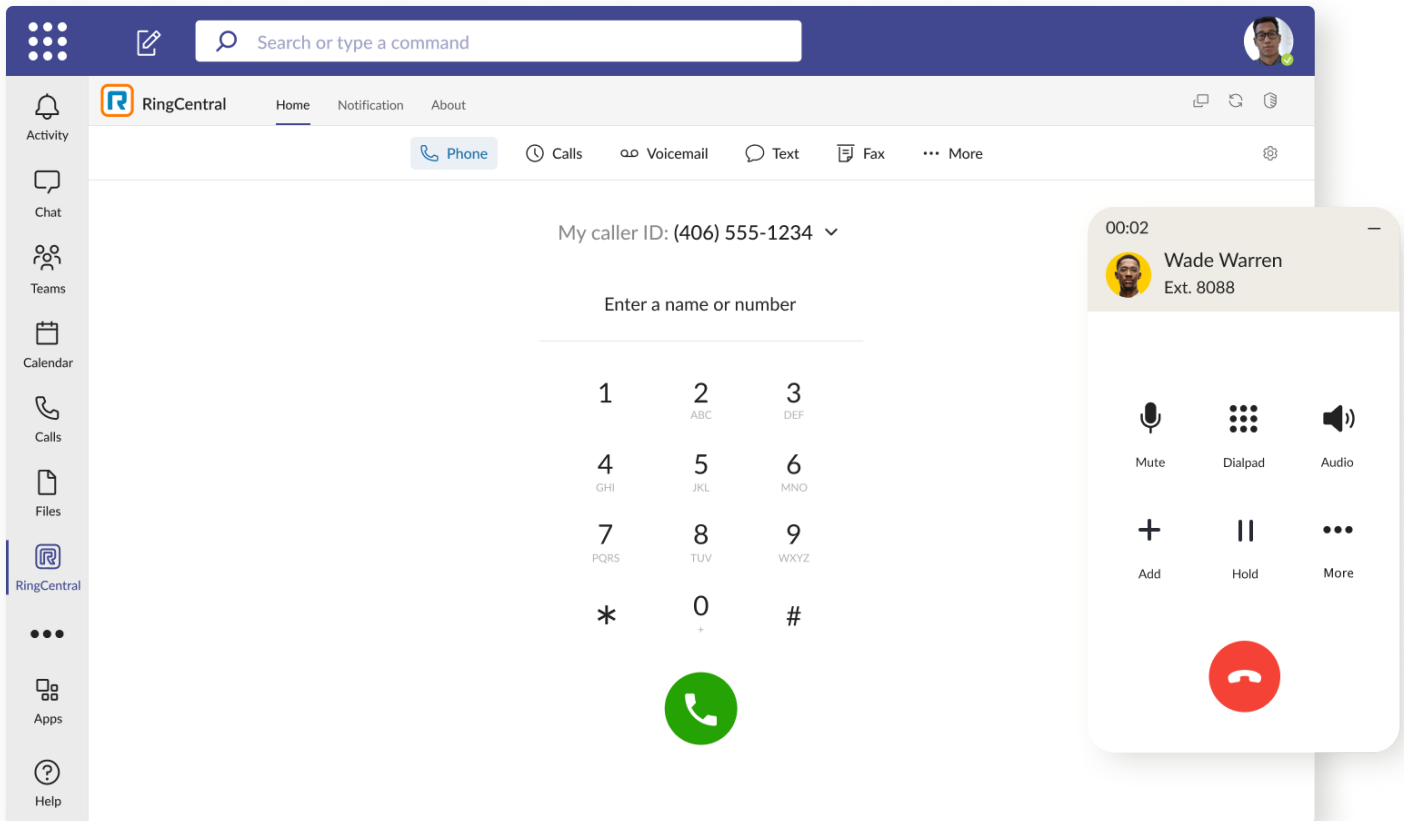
Search or type a command

Activity
Chat
Teams
Calendar
Calls
Files
RingCentral
•••
Apps
Help

RingCentral
Home
Notification
About

Phone
Calls
Voicemail
Text
Fax
••• More

My caller ID: (406) 555-1234

Enter a name or number

1
2 ABC
3 DEF
4 GHI
5 JKL
6 MNO
7 PQRS
8 TUV
9 WXYZ
*
0 +
#

00:02
Wade Warren
Ext. 8088

Mute
Dialpad
Audio
Add
Hold
More